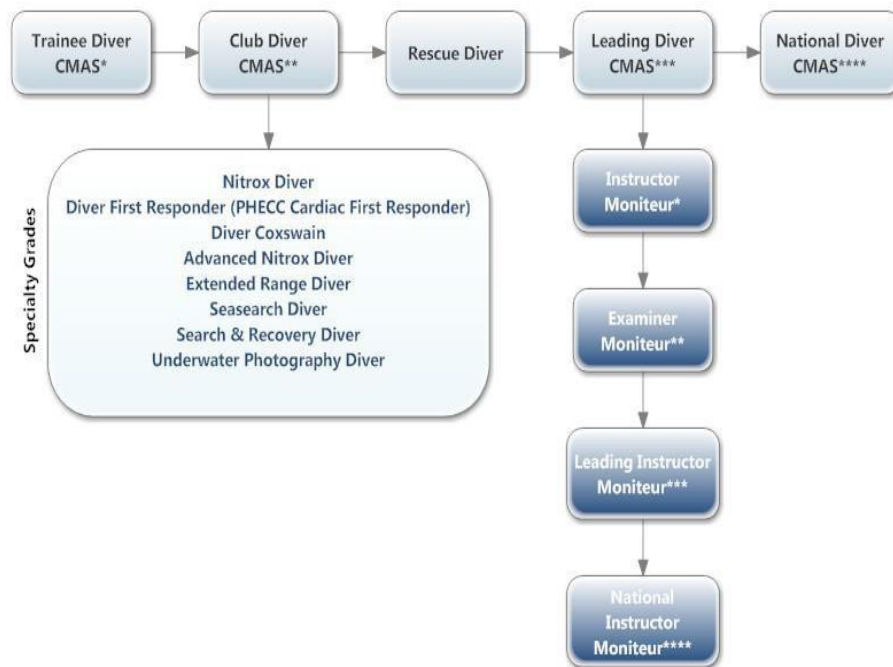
Trainee Diver
CMAS*

Club Diver
CMAS**

Rescue Diver

Leading Diver
CMAS***

National Diver
CMAS****

Specialty Grades

Nitrox Diver
Diver First Responder (PHECC Cardiac First Responder)
Diver Coxswain
Advanced Nitrox Diver
Extended Range Diver
Seasearch Diver
Search & Recovery Diver
Underwater Photography Diver

Instructor
Moniteur*

Examiner
Moniteur**

Leading Instructor
Moniteur***

National
Instructor
Moniteur****